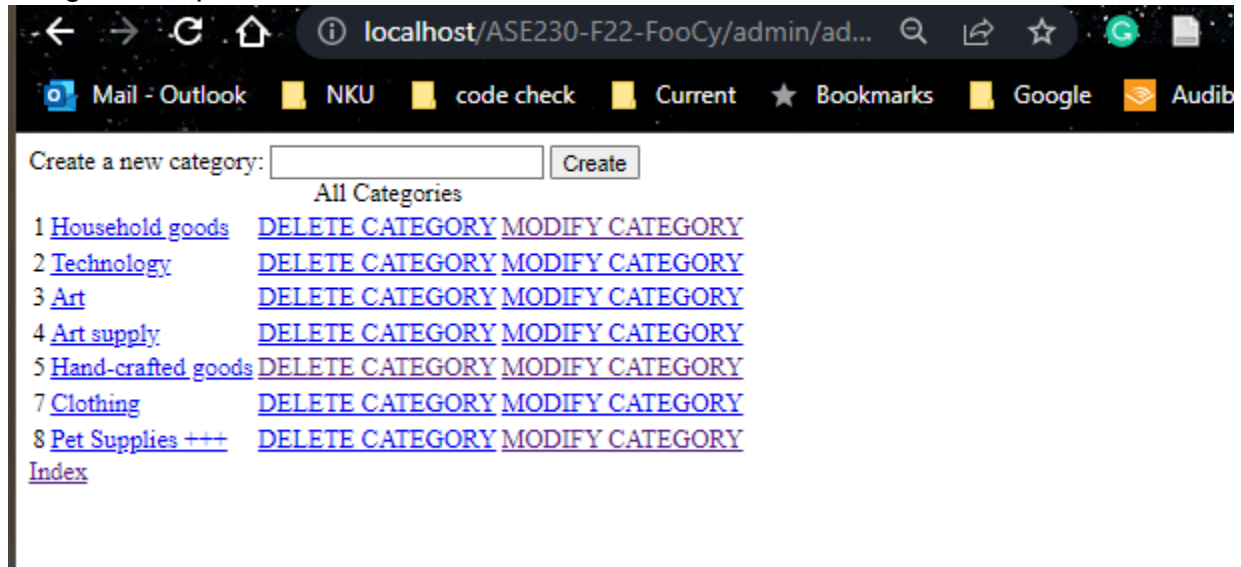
localhost/ASE230-F22-FooCy/admin/ad...

Mail - Outlook NKU code check Current Bookmarks Google Audib

Create a new category: Create

All Categories

| | | | |
|---|---|---|---|
| 1 | Household goods | DELETE CATEGORY | MODIFY CATEGORY |
| 2 | Technology | DELETE CATEGORY | MODIFY CATEGORY |
| 3 | Art | DELETE CATEGORY | MODIFY CATEGORY |
| 4 | Art supply | DELETE CATEGORY | MODIFY CATEGORY |
| 5 | Hand-crafted goods | DELETE CATEGORY | MODIFY CATEGORY |
| 7 | Clothing | DELETE CATEGORY | MODIFY CATEGORY |
| 8 | Pet Supplies +++ | DELETE CATEGORY | MODIFY CATEGORY |

Index